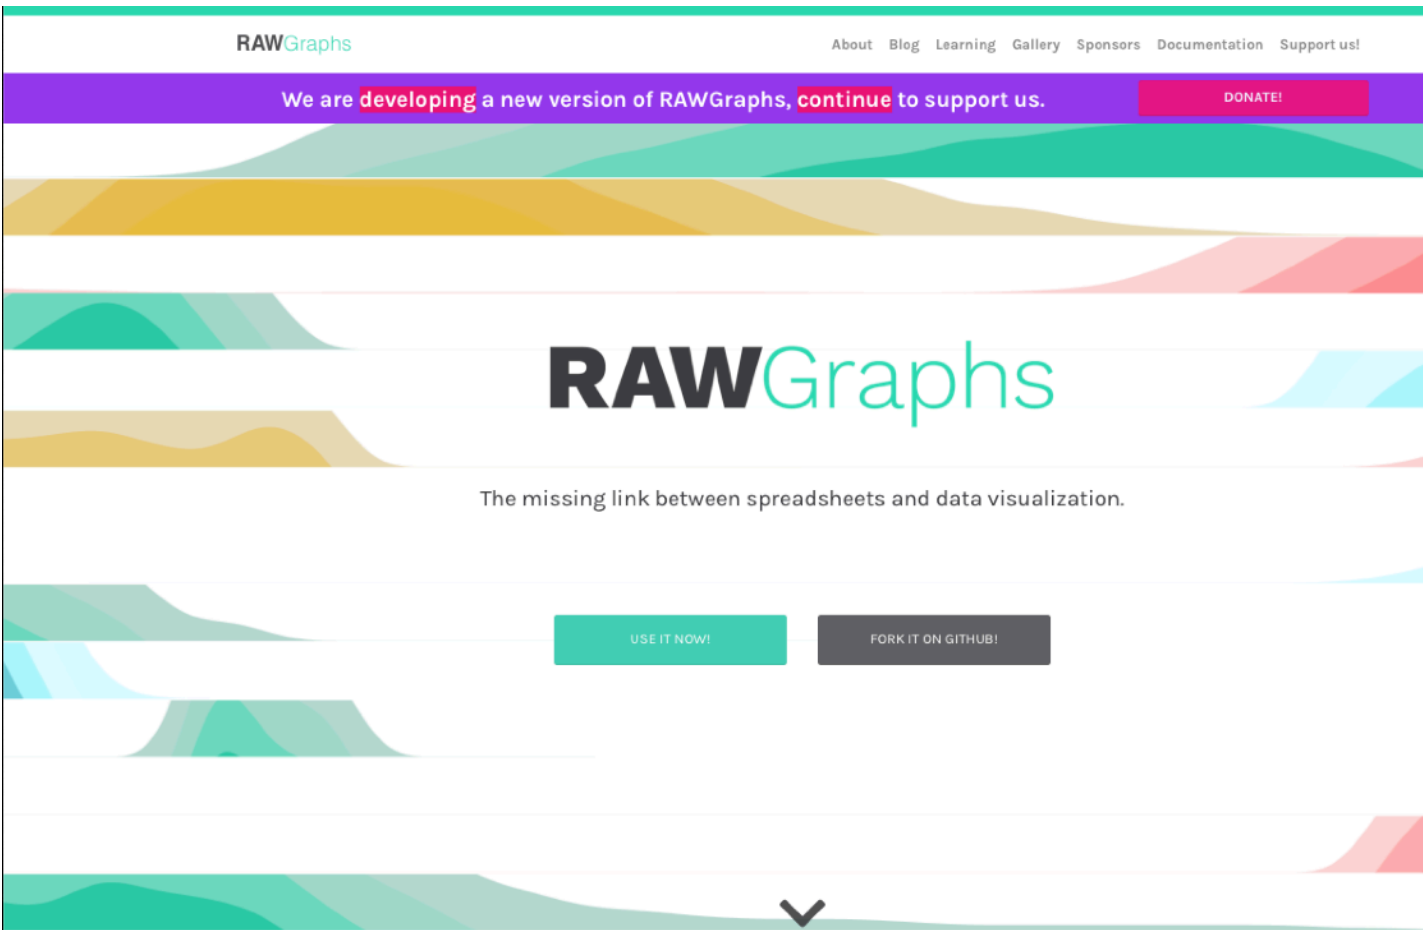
RAWGraphs

About Blog Learning Gallery Sponsors Documentation Support us!

We are developing a new version of RAWGraphs, continue to support us.

DONATE!

RAWGraphs

The missing link between spreadsheets and data visualization.

USE IT NOW!

FORK IT ON GITHUB!